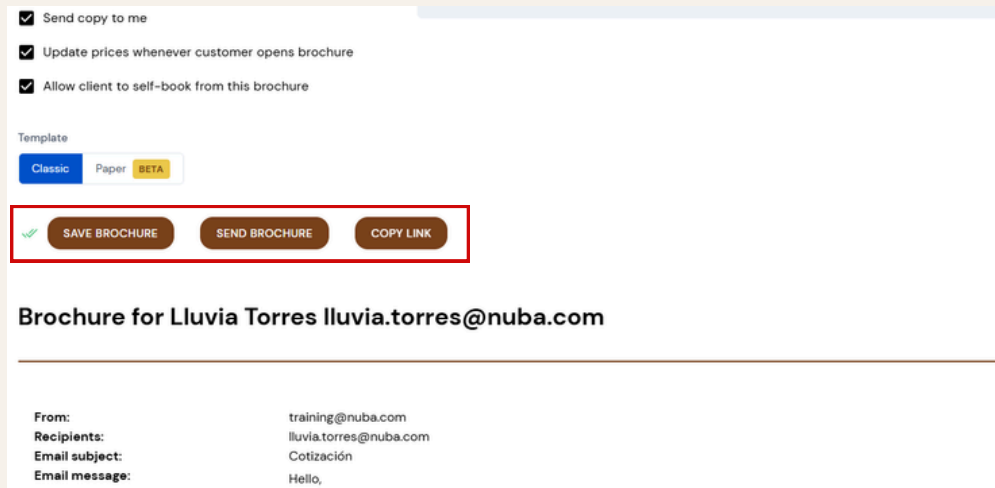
Send copy to me

Update prices whenever customer opens brochure

Allow client to self-book from this brochure

Template

Classic Paper BETA

SAVE BROCHURE SEND BROCHURE COPY LINK

Brochure for Lluvia Torres lluvia.torres@nuba.com

| | |
|---|---|
| From: | training@nuba.com |
| Recipients: | lluvia.torres@nuba.com |
| Email subject: | Cotización |
| Email message: | Hello, |